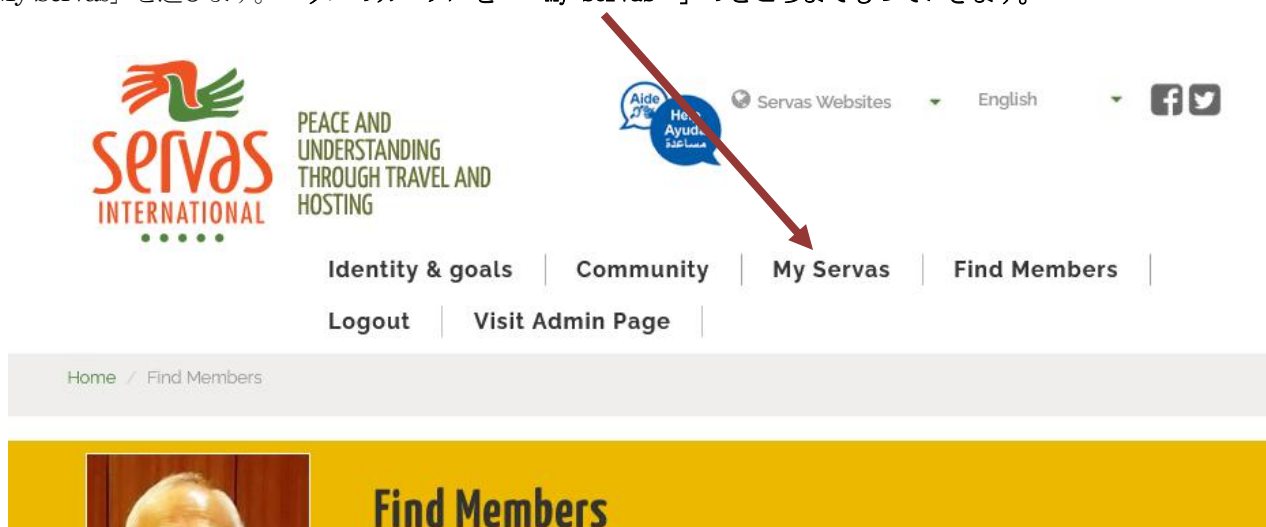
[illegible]y Servas」を選びます。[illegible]「My Servas」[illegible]

servas INTERNATIONAL

PEACE AND UNDERSTANDING THROUGH TRAVEL AND HOSTING

Aide
Help
Ayuda
مساعدة

Servas Websites

English

Identity & goals | Community | My Servas | Find Members |

Logout | Visit Admin Page |

Home / Find Members

Find Members